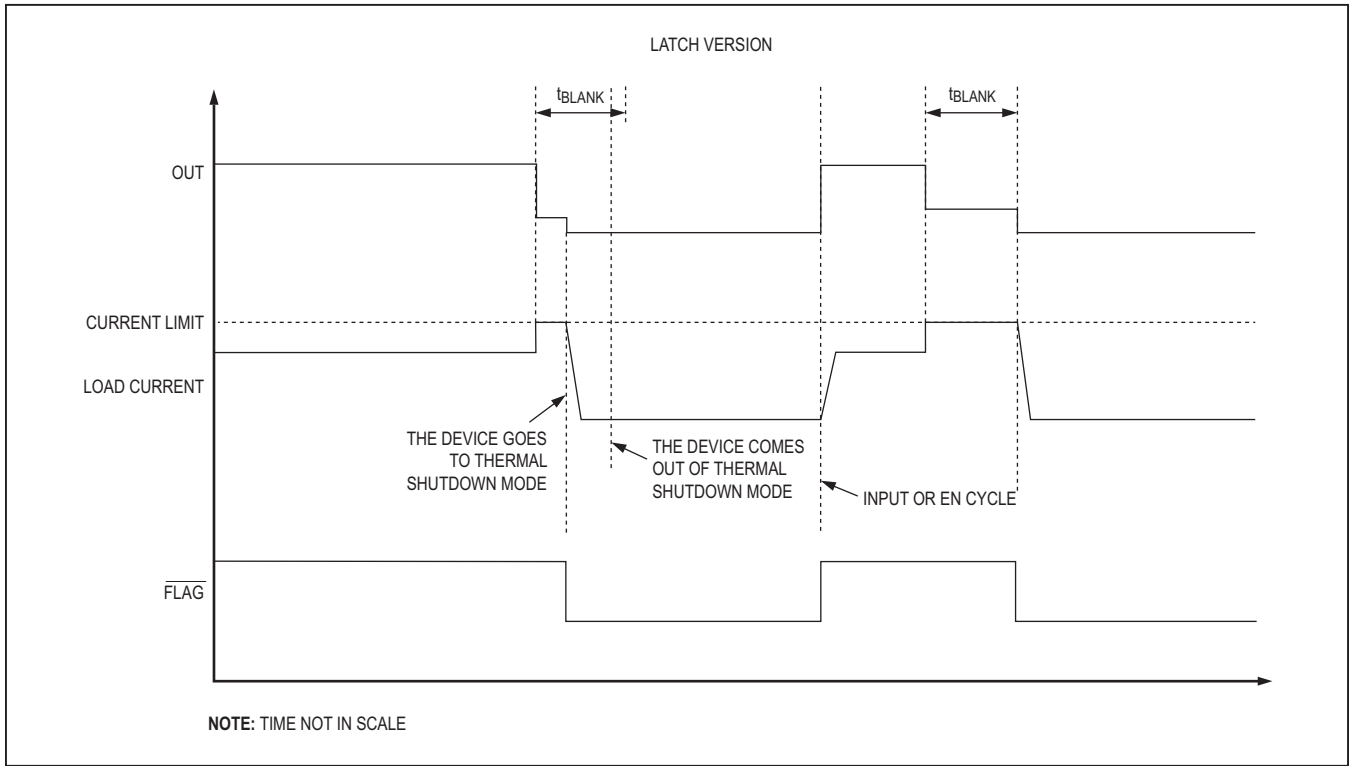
LATCH VERSION

$t_{BLANK}$

$t_{BLANK}$

OUT

CURRENT LIMIT

LOAD CURRENT

THE DEVICE GOES TO THERMAL SHUTDOWN MODE

THE DEVICE COMES OUT OF THERMAL SHUTDOWN MODE

INPUT OR EN CYCLE

$\overline{FLAG}$

NOTE: TIME NOT IN SCALE